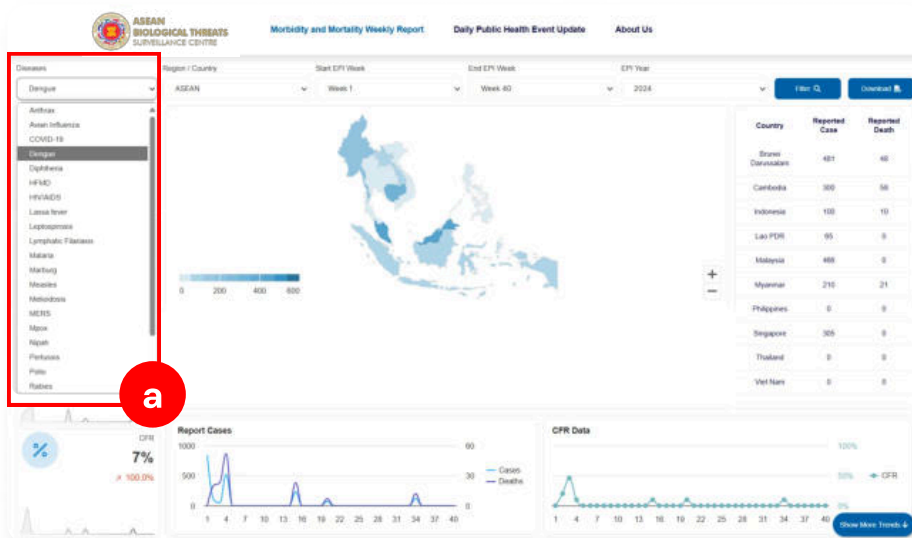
ASEAN BIOLOGICAL THREATS SURVEILLANCE CENTRE

Morbidity and Mortality Weekly Report

Daily Public Health Event Update

About Us

Diseases

Dengue

Anthrax
Avian Influenza
COVID-19
Dengue
Diphtheria
HFMD
HIV/AIDS
Lassa fever
Leptospirosis
Lymphatic Filariasis
Malaria
Marburg
Measles
Melioidosis
MERS
Mpox
Nipah
Pertussis
Polio
Rabies

Region / Country
ASEAN

Start EPI Week
Week 1

End EPI Week
Week 40

EPI Year
2024

Filter

Download

0 200 400 600

+
−

| Country | Reported Case | Reported Death |
|---|---|---|
| Brunei Darussalam | 481 | 46 |
| Cambodia | 300 | 56 |
| Indonesia | 100 | 10 |
| Lao PDR | 95 | 0 |
| Malaysia | 468 | 0 |
| Myanmar | 210 | 21 |
| Philippines | 0 | 0 |
| Singapore | 305 | 0 |
| Thailand | 0 | 0 |
| Viet Nam | 0 | 0 |

a

%
CFR
7%
↗ 100.0%

Report Cases
1000
500
0
60
30
0
1 4 7 10 13 16 19 22 25 28 31 34 37 40
Cases
Deaths

CFR Data
100%
50%
0%
1 4 7 10 13 16 19 22 25 28 31 34 37 40
CFR

Show More Trends